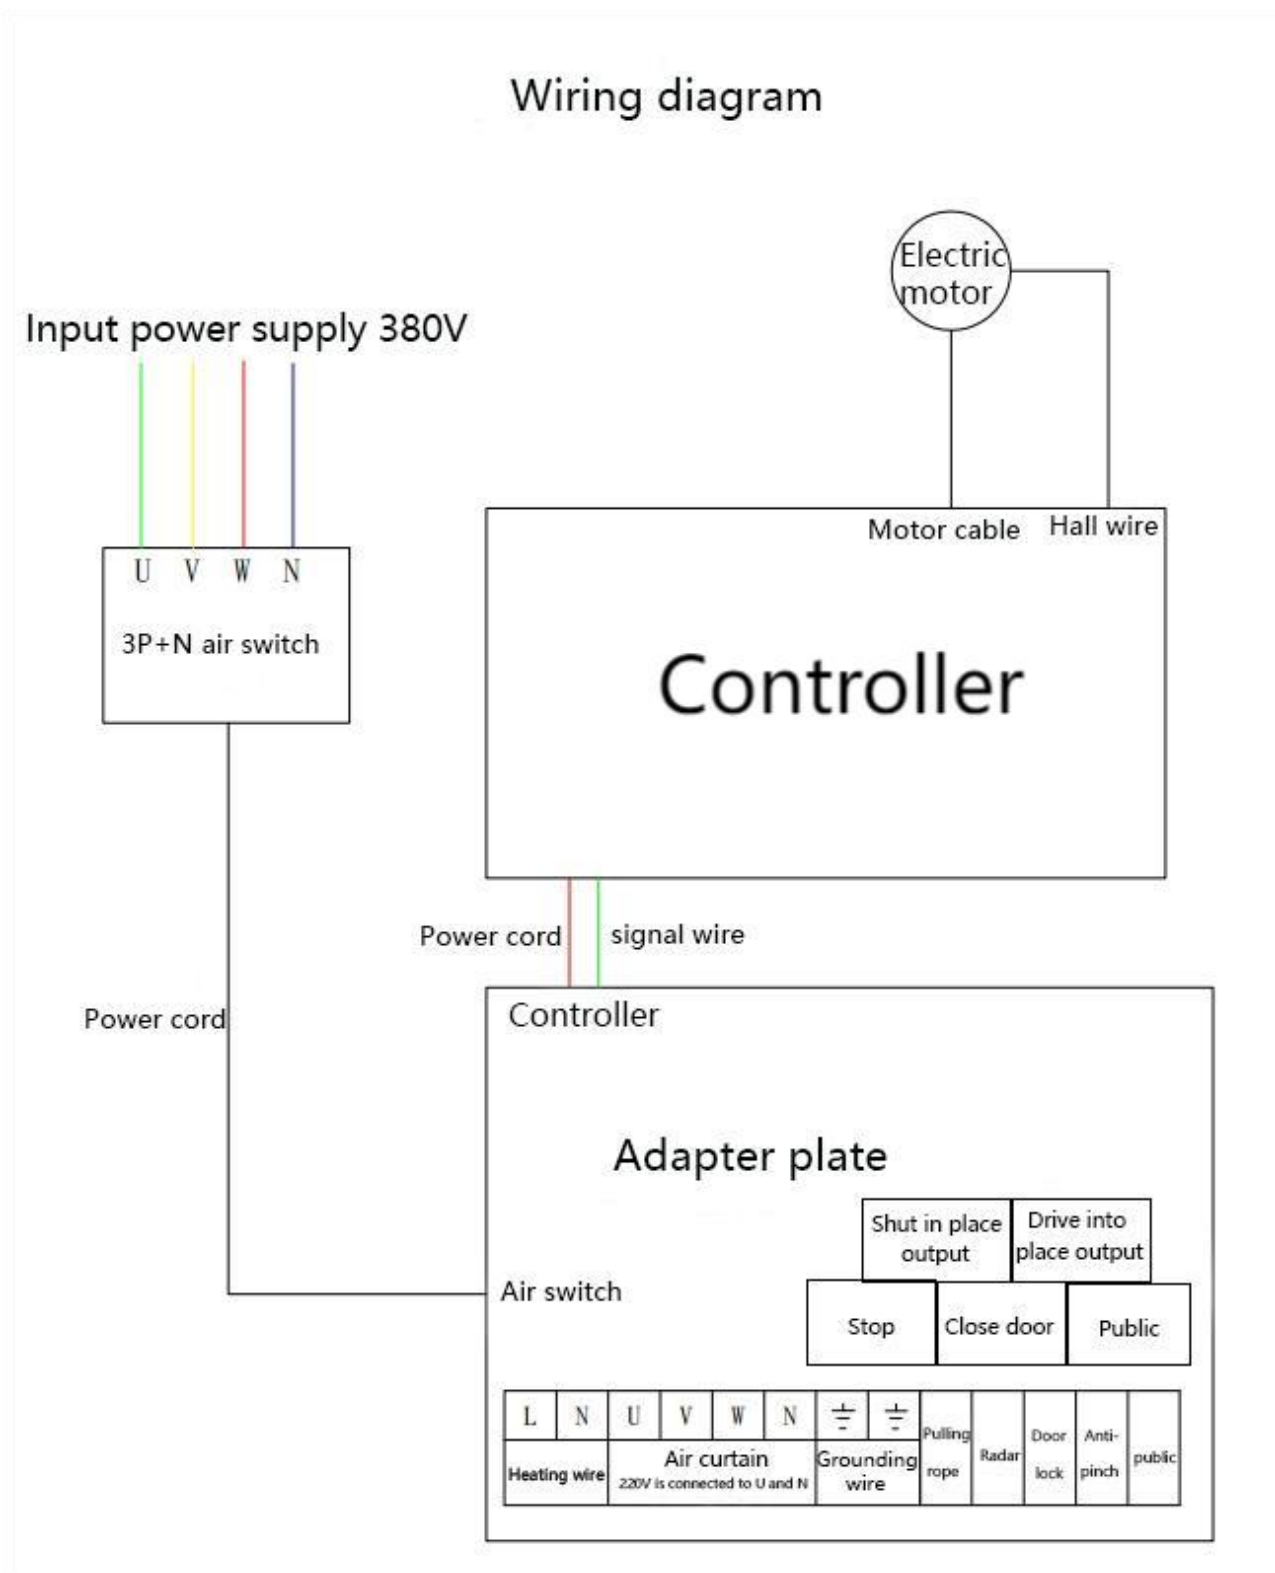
Wiring diagram

Electric motor

Input power supply 380V

U V W N

3P+N air switch

Motor cable

Hall wire

Controller

Power cord

signal wire

Power cord

Controller

Adapter plate

Shut in place output

Drive into place output

Air switch

Stop

Close door

Public

| L | N | U | V | W | N | ⏚ | ⏚ | Pulling rope | Radar | Door lock | Anti-pinch | public |
|---|---|---|---|---|---|---|---|---|---|---|---|---|
| Heating wire | | Air curtain 220V is connected to U and N | | | | Grounding wire | | | | | | |